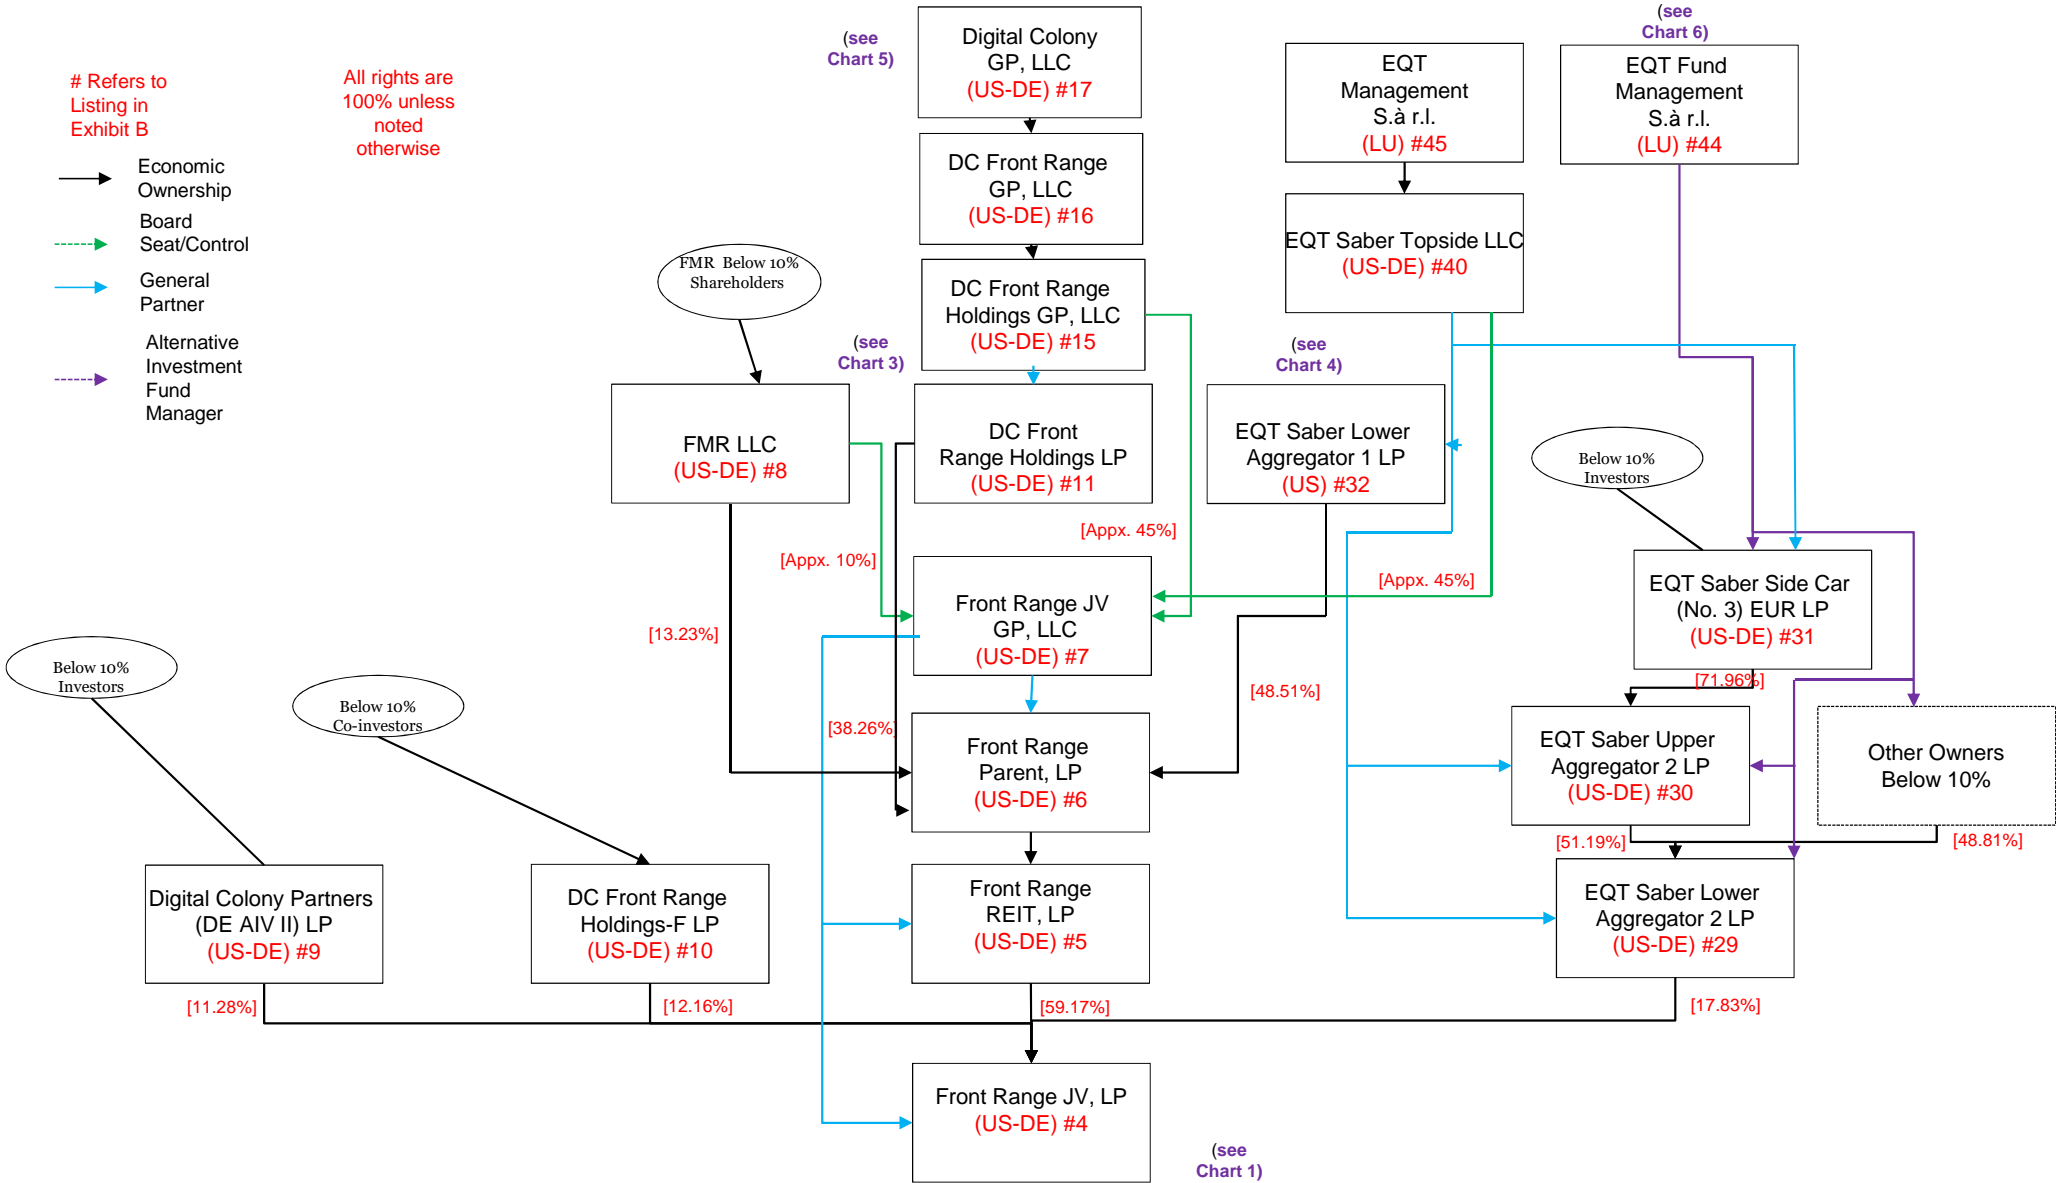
# Refers to Listing in Exhibit B

All rights are 100% unless noted otherwise

Economic Ownership

Board Seat/Control

General Partner

Alternative Investment Fund Manager

(see Chart 5)

Digital Colony GP, LLC (US-DE) #17

DC Front Range GP, LLC (US-DE) #16

DC Front Range Holdings GP, LLC (US-DE) #15

(see Chart 6)

EQT Management S.à r.l. (LU) #45

EQT Fund Management S.à r.l. (LU) #44

EQT Saber Topside LLC (US-DE) #40

FMR Below 10% Shareholders

(see Chart 3)

FMR LLC (US-DE) #8

DC Front Range Holdings LP (US-DE) #11

(see Chart 4)

EQT Saber Lower Aggregator 1 LP (US) #32

Below 10% Investors

[Appx. 45%]

[Appx. 10%]

[Appx. 45%]

Front Range JV GP, LLC (US-DE) #7

EQT Saber Side Car (No. 3) EUR LP (US-DE) #31

[13.23%]

[71.96%]

[48.51%]

Below 10% Investors

Below 10% Co-investors

[38.26%]

Front Range Parent, LP (US-DE) #6

EQT Saber Upper Aggregator 2 LP (US-DE) #30

Other Owners Below 10%

[51.19%]

[48.81%]

Digital Colony Partners (DE AIV II) LP (US-DE) #9

DC Front Range Holdings-F LP (US-DE) #10

Front Range REIT, LP (US-DE) #5

EQT Saber Lower Aggregator 2 LP (US-DE) #29

[11.28%]

[12.16%]

[59.17%]

[17.83%]

Front Range JV, LP (US-DE) #4

(see Chart 1)